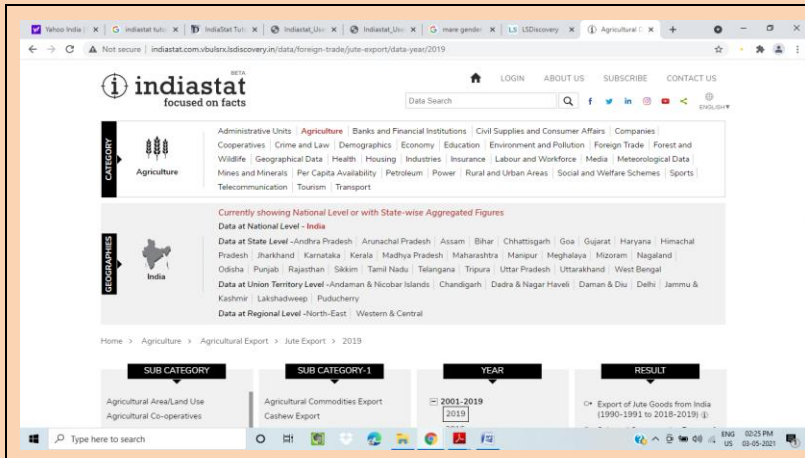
Yahoo India | × | G indiastat tuto × | IndiaStat Tut × | Indiastat_Use × | Indiastat_Use × | G mare gender × | LS LSDiscovery × | Agricultural × | +

Not secure | indiastat.com.vbulsrx.lsdiscovery.in/data/foreign-trade/jute-export/data-year/2019

BETA
indiastat
focused on facts

LOGIN ABOUT US SUBSCRIBE CONTACT US

Data Search

ENGLISH

CATEGORY
Agriculture

Administrative Units | Agriculture | Banks and Financial Institutions | Civil Supplies and Consumer Affairs | Companies | Cooperatives | Crime and Law | Demographics | Economy | Education | Environment and Pollution | Foreign Trade | Forest and Wildlife | Geographical Data | Health | Housing | Industries | Insurance | Labour and Workforce | Media | Meteorological Data | Mines and Minerals | Per Capita Availability | Petroleum | Power | Rural and Urban Areas | Social and Welfare Schemes | Sports | Telecommunication | Tourism | Transport

GEOGRAPHIES
India

Currently showing National Level or with State-wise Aggregated Figures
Data at National Level - India
Data at State Level -Andhra Pradesh | Arunachal Pradesh | Assam | Bihar | Chhattisgarh | Goa | Gujarat | Haryana | Himachal Pradesh | Jharkhand | Karnataka | Kerala | Madhya Pradesh | Maharashtra | Manipur | Meghalaya | Mizoram | Nagaland | Odisha | Punjab | Rajasthan | Sikkim | Tamil Nadu | Telangana | Tripura | Uttar Pradesh | Uttarakhand | West Bengal
Data at Union Territory Level -Andaman & Nicobar Islands | Chandigarh | Dadra & Nagar Haveli | Daman & Diu | Delhi | Jammu & Kashmir | Lakshadweep | Puducherry
Data at Regional Level -North-East | Western & Central

Home > Agriculture > Agricultural Export > Jute Export > 2019

SUB CATEGORY
Agricultural Area/Land Use
Agricultural Co-operatives

SUB CATEGORY-1
Agricultural Commodities Export
Cashew Export

YEAR
2001-2019
2019

RESULT
Export of Jute Goods from India (1990-1991 to 2018-2019)

Type here to search

ENG US 02:25 PM 03-05-2021